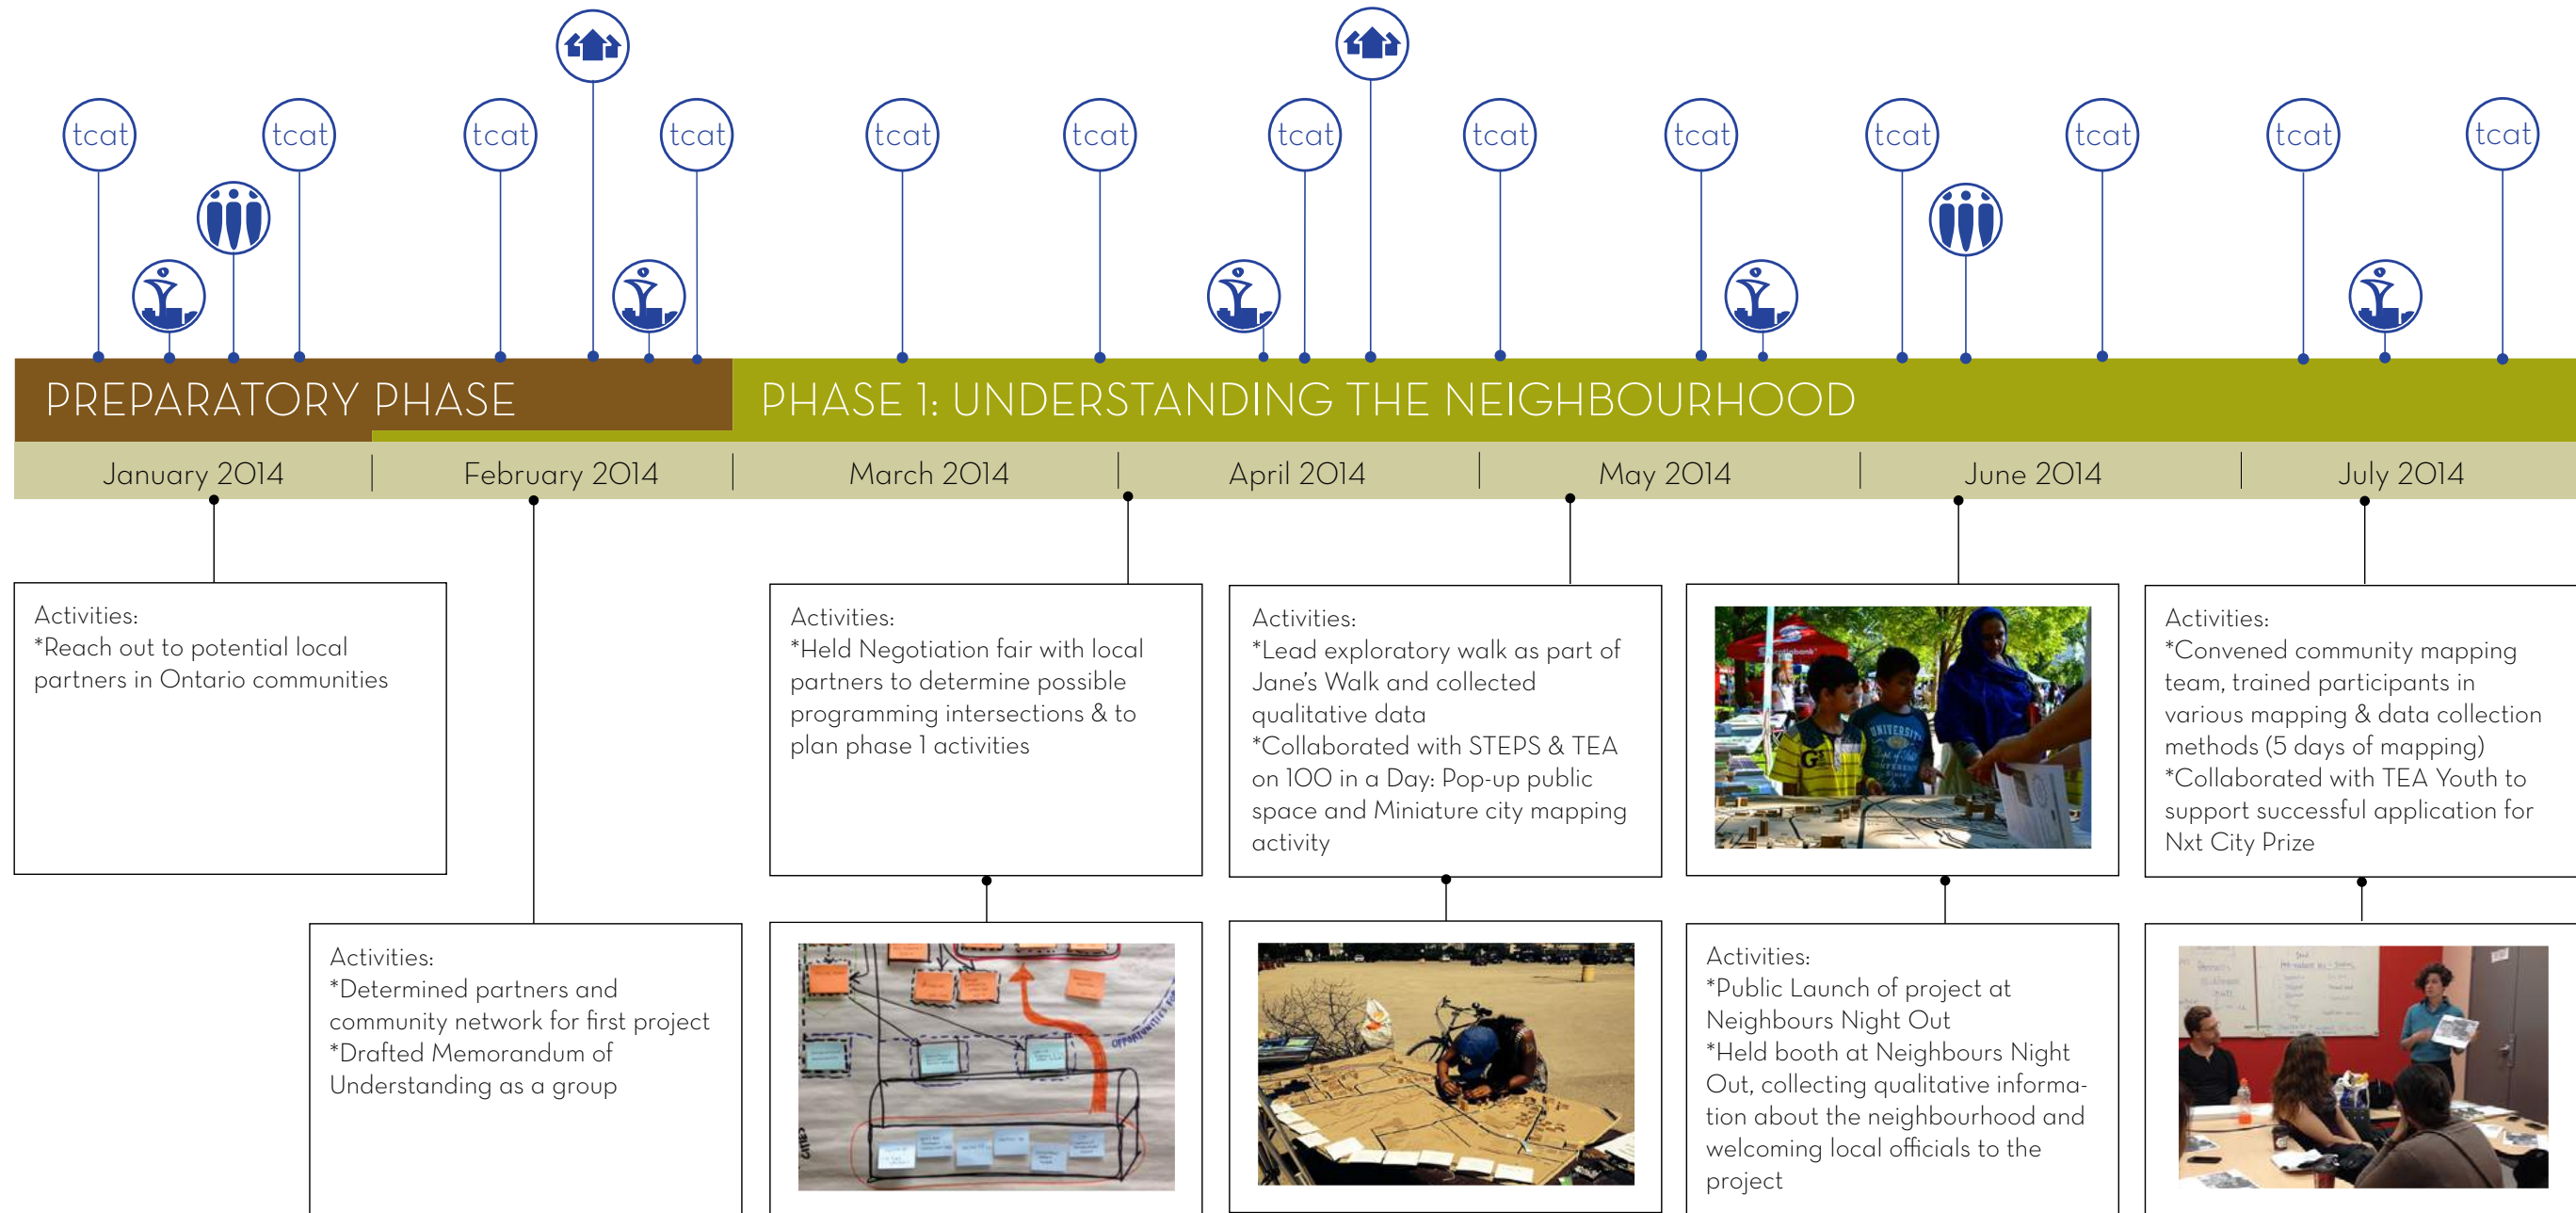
tcat tcat tcat tcat tcat tcat tcat tcat tcat tcat tcat tcat tcat

PREPARATORY PHASE

PHASE 1: UNDERSTANDING THE NEIGHBOURHOOD

January 2014 | February 2014 | March 2014 | April 2014 | May 2014 | June 2014 | July 2014

Activities:
*Reach out to potential local partners in Ontario communities

Activities:
*Determined partners and community network for first project
*Drafted Memorandum of Understanding as a group

Activities:
*Held Negotiation fair with local partners to determine possible programming intersections & to plan phase 1 activities

Activities:
*Lead exploratory walk as part of Jane's Walk and collected qualitative data
*Collaborated with STEPS & TEA on 100 in a Day: Pop-up public space and Miniature city mapping activity

Activities:
*Public Launch of project at Neighbours Night Out
*Held booth at Neighbours Night Out, collecting qualitative information about the neighbourhood and welcoming local officials to the project

Activities:
*Convened community mapping team, trained participants in various mapping & data collection methods (5 days of mapping)
*Collaborated with TEA Youth to support successful application for Nxt City Prize